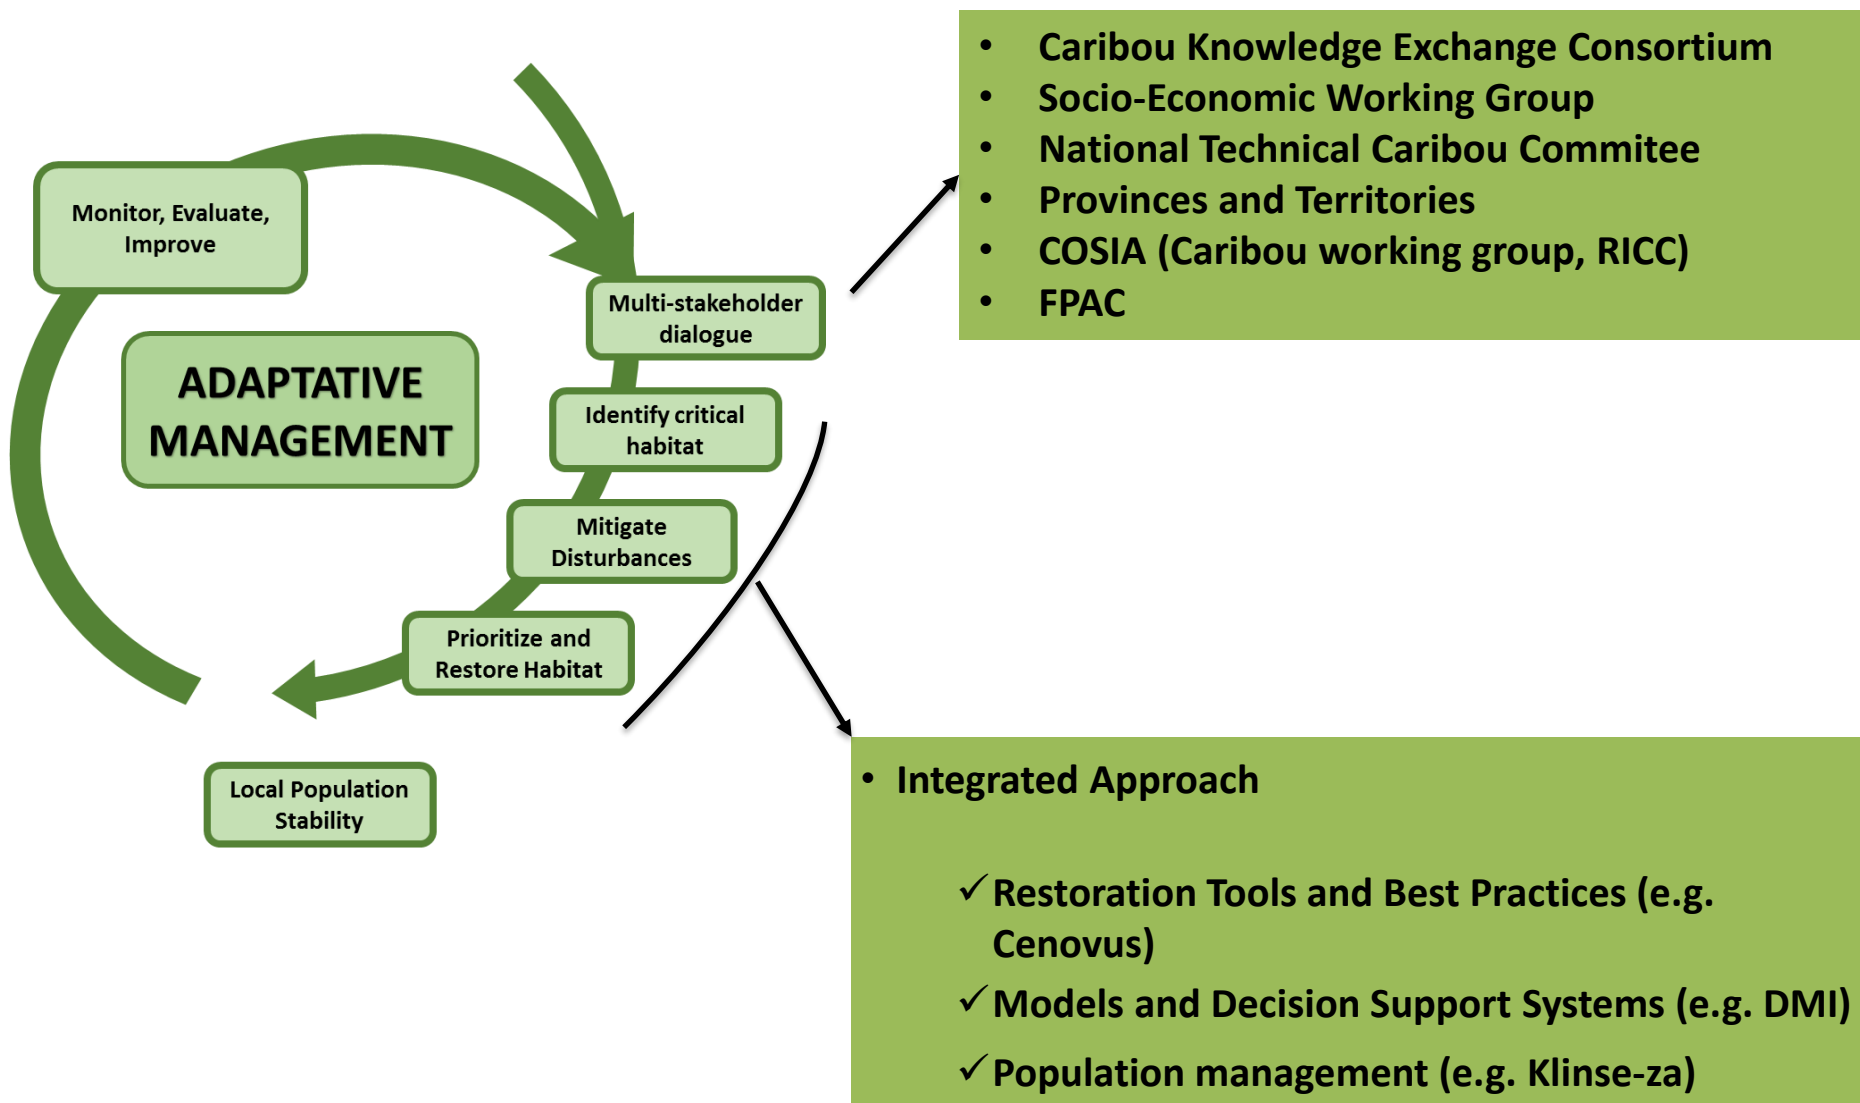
Monitor, Evaluate, Improve

ADAPTATIVE MANAGEMENT

Multi-stakeholder dialogue

Identify critical habitat

Mitigate Disturbances

Prioritize and Restore Habitat

Local Population Stability

- Caribou Knowledge Exchange Consortium
- Socio-Economic Working Group
- National Technical Caribou Commitee
- Provinces and Territories
- COSIA (Caribou working group, RICC)
- FPAC

- Integrated Approach

✓ Restoration Tools and Best Practices (e.g. Cenovus)
✓ Models and Decision Support Systems (e.g. DMI)
✓ Population management (e.g. Klinse-za)